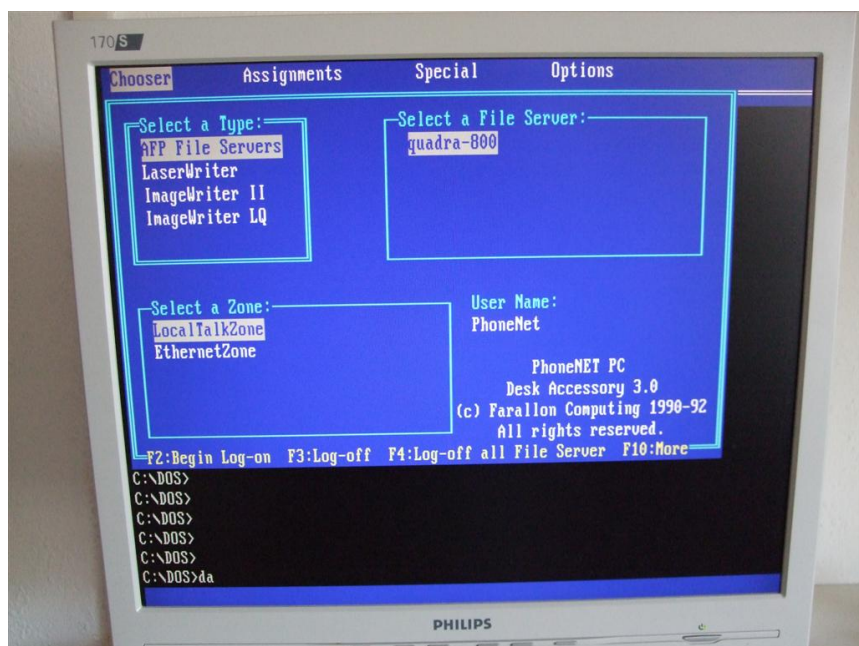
170S

Chooser Assignments Special Options

Select a Type:
AFP File Servers
LaserWriter
ImageWriter II
ImageWriter LQ

Select a File Server:
quadra-800

Select a Zone:
LocalTalkZone
EthernetZone

User Name:
PhoneNet

PhoneNET PC
Desk Accessory 3.0
(c) Farallon Computing 1990-92
All rights reserved.

F2:Begin Log-on F3:Log-off F4:Log-off all File Server F10:More

C:\DOS>
C:\DOS>
C:\DOS>
C:\DOS>
C:\DOS>
C:\DOS>da

PHILIPS